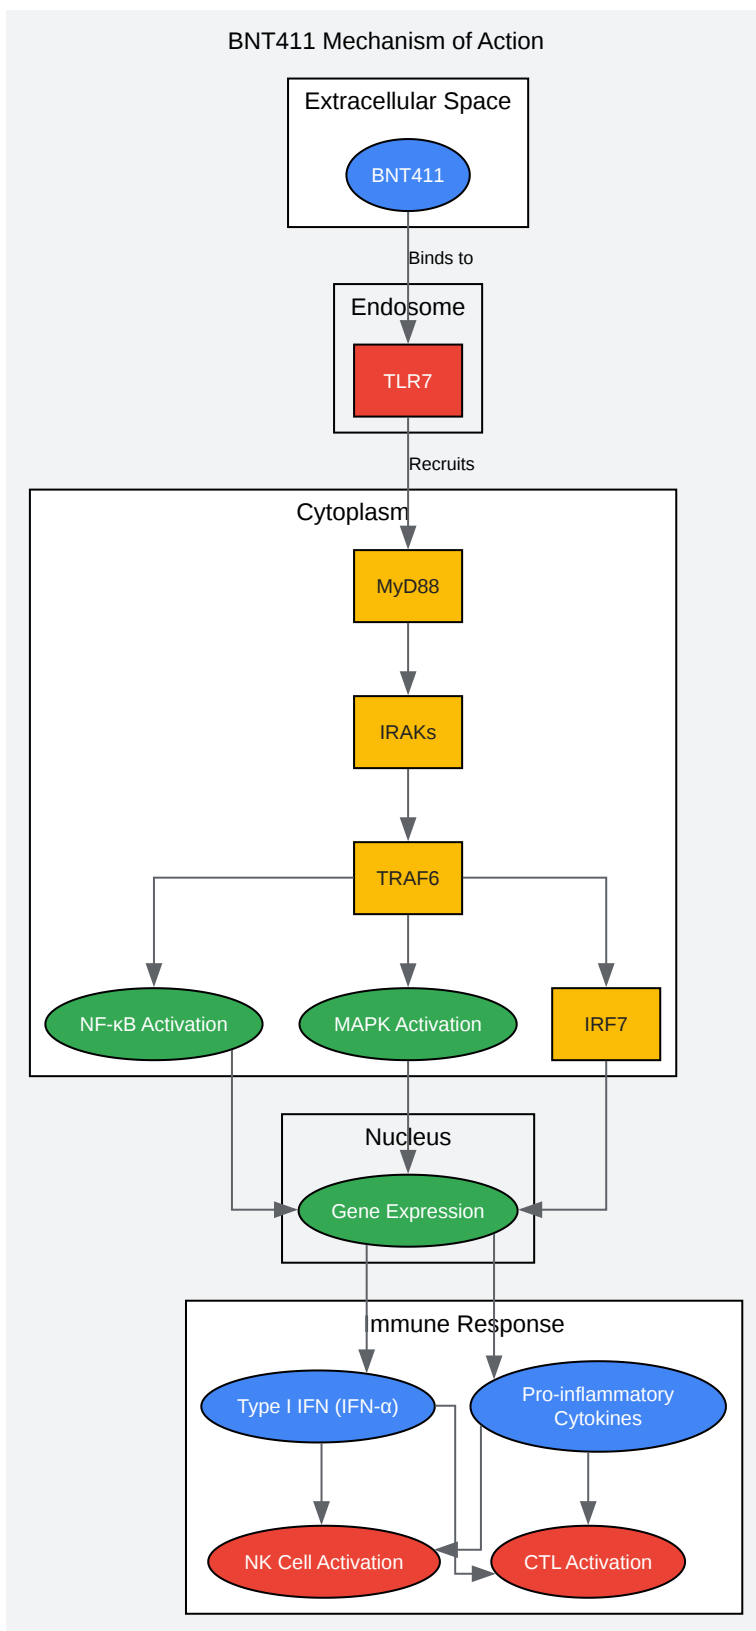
BNT411 Mechanism of Action

Extracellular Space

BNT411

Binds to

Endosome

TLR7

Recruits

Cytoplasm

MyD88

IRAKs

TRAF6

NF-κB Activation

MAPK Activation

IRF7

Nucleus

Gene Expression

Immune Response

Type I IFN (IFN-α)

Pro-inflammatory Cytokines

NK Cell Activation

CTL Activation